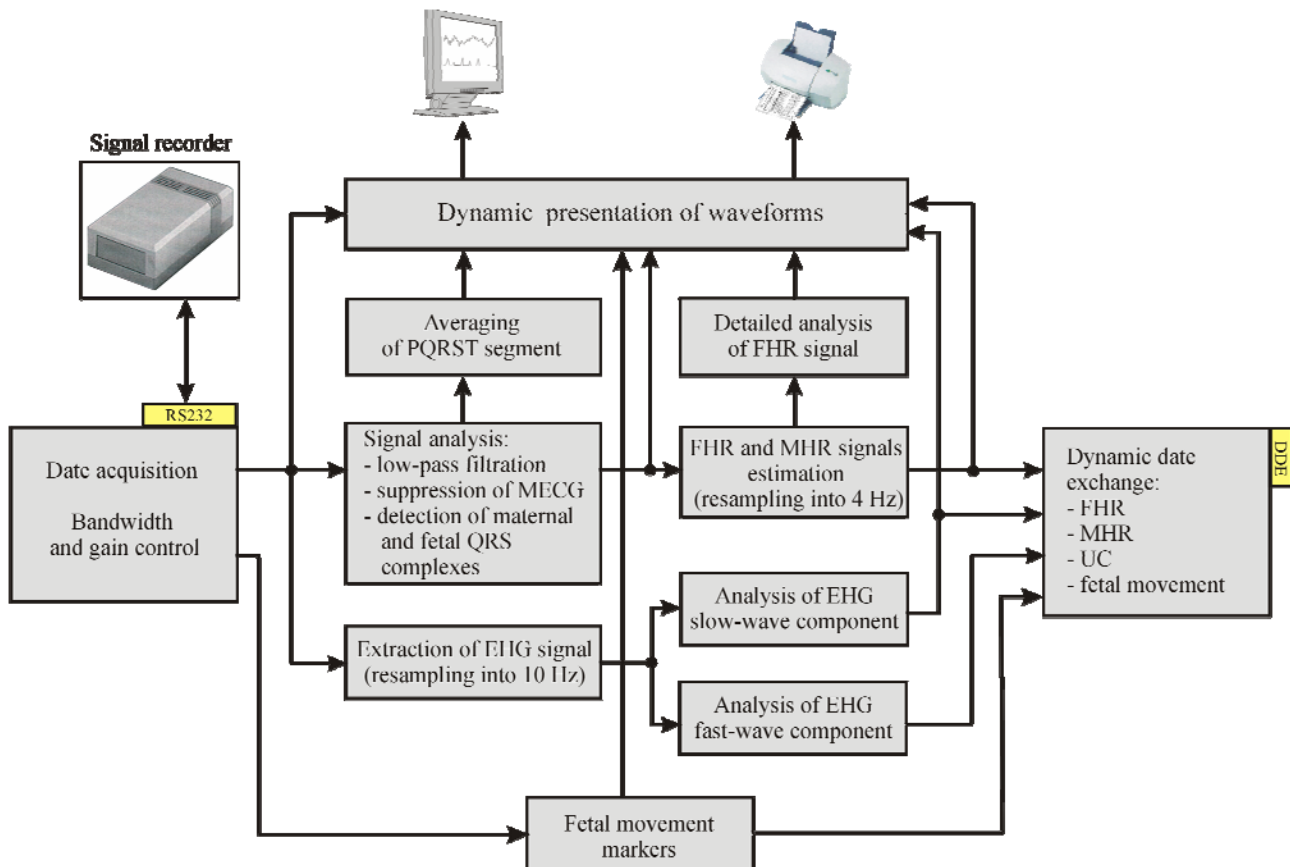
Signal recorder

Dynamic presentation of waveforms

Averaging of PQRST segment

Detailed analysis of FHR signal

RS232

Date acquisition

Bandwidth and gain control

Signal analysis:
- low-pass filtration
- suppression of MECG
- detection of maternal and fetal QRS complexes

FHR and MHR signals estimation (resampling into 4 Hz)

DDE

Dynamic date exchange:
- FHR
- MHR
- UC
- fetal movement

Analysis of EHG slow-wave component

Extraction of EHG signal (resampling into 10 Hz)

Analysis of EHG fast-wave component

Fetal movement markers